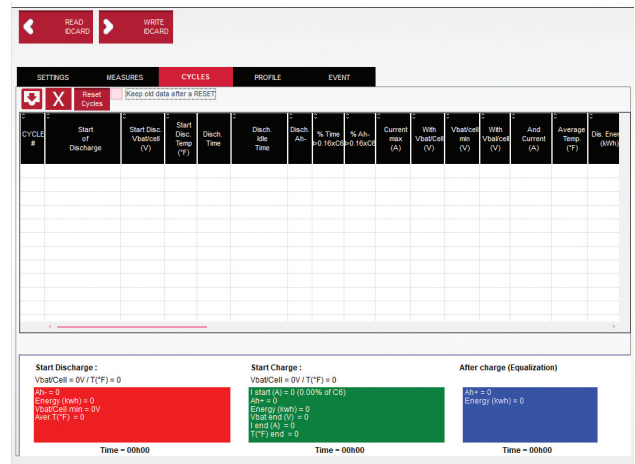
READ IDCARD

WRITE IDCARD

SETTINGS | MEASURES | CYCLES | PROFILE | EVENT

X

Reset Cycles

Keep old data after a RESET

| CYCLE # | Start of Discharge | Start Disc. Vbat/cell (V) | Start Disc. Temp (°F) | Disch. Time | Disch. Idle Time | Disch. Ah- | % Time >0.16xC6 | % Ah- >0.16xC6 | Current max (A) | With Vbat/Cell (V) | Vbat/cell min (V) | With Vbat/cell (V) | And Current (A) | Average Temp. (°F) | Dis. Ener (kWh) |
|---|---|---|---|---|---|---|---|---|---|---|---|---|---|---|---|
| | | | | | | | | | | | | | | | |

Start Discharge :

Vbat/Cell = 0V / T(°F) = 0

Ah- = 0
Energy (kwh) = 0
Vbat/Cell min = 0V
Aver T(°F) = 0

Time = 00h00

Start Charge :

Vbat/Cell = 0V / T(°F) = 0

I start (A) = 0 (0.00% of C6)
Ah+ = 0
Energy (kwh) = 0
Vbat end (V) = 0
I end (A) = 0
T(°F) end = 0

Time = 00h00

After charge (Equalization)

Ah+ = 0
Energy (kwh) = 0

Time = 00h00